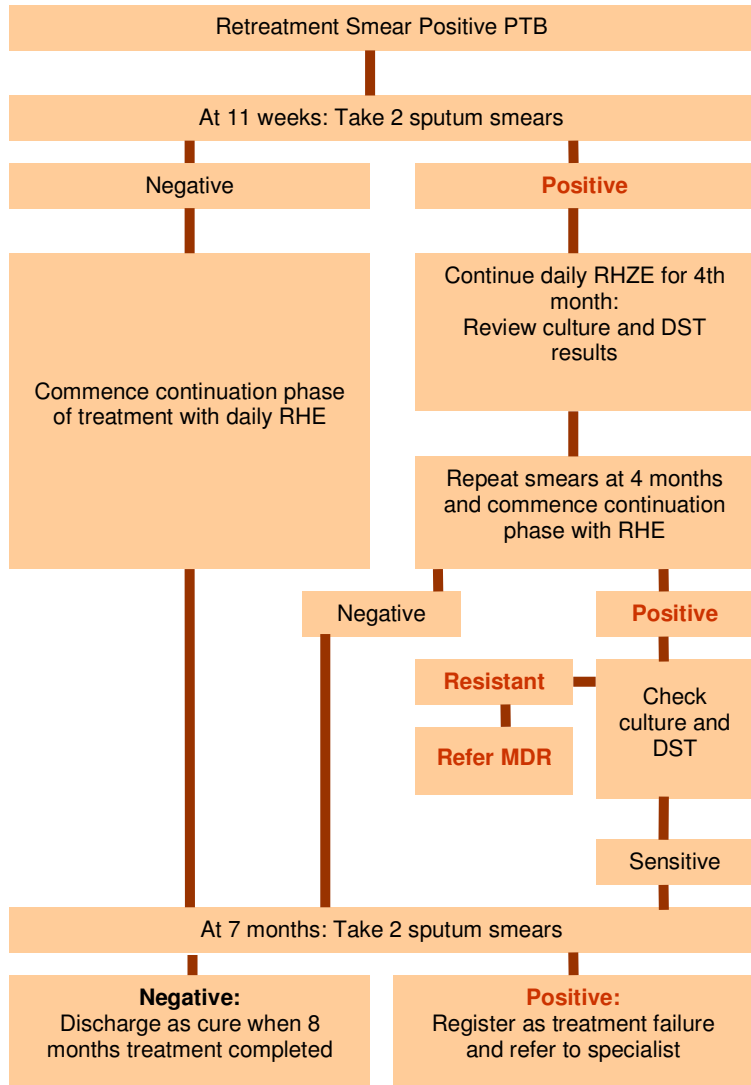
Retreatment Smear Positive PTB

At 11 weeks: Take 2 sputum smears

Negative

Positive

Commence continuation phase of treatment with daily RHE

Continue daily RHZE for 4th month: Review culture and DST results

Repeat smears at 4 months and commence continuation phase with RHE

Negative

Positive

Resistant

Refer MDR

Check culture and DST

Sensitive

At 7 months: Take 2 sputum smears

Negative:
Discharge as cure when 8 months treatment completed

Positive:
Register as treatment failure and refer to specialist